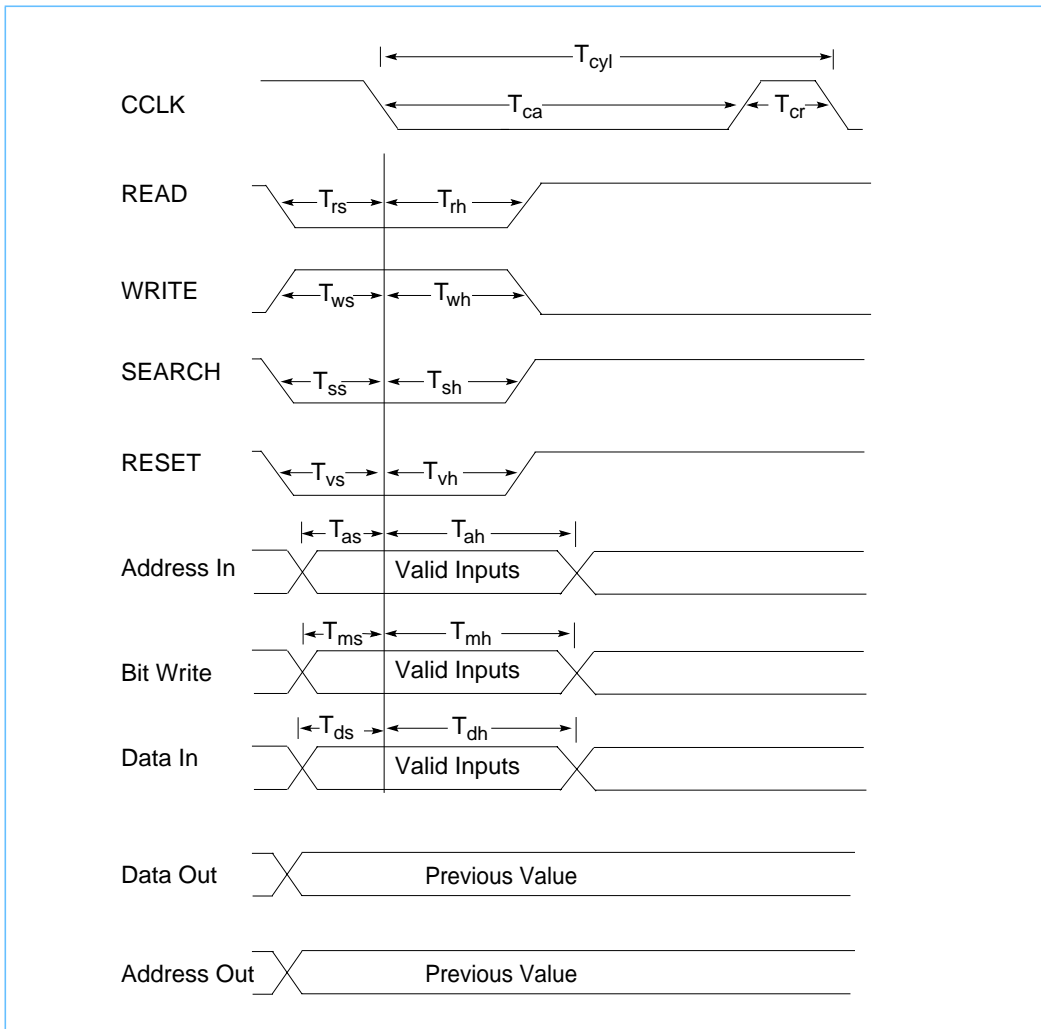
$T_{cyl}$

CCLK

$T_{ca}$

$T_{cr}$

READ

$T_{rs}$

$T_{rh}$

WRITE

$T_{ws}$

$T_{wh}$

SEARCH

$T_{ss}$

$T_{sh}$

RESET

$T_{vs}$

$T_{vh}$

$T_{as}$

$T_{ah}$

Address In

Valid Inputs

$T_{ms}$

$T_{mh}$

Bit Write

Valid Inputs

$T_{ds}$

$T_{dh}$

Data In

Valid Inputs

Data Out

Previous Value

Address Out

Previous Value